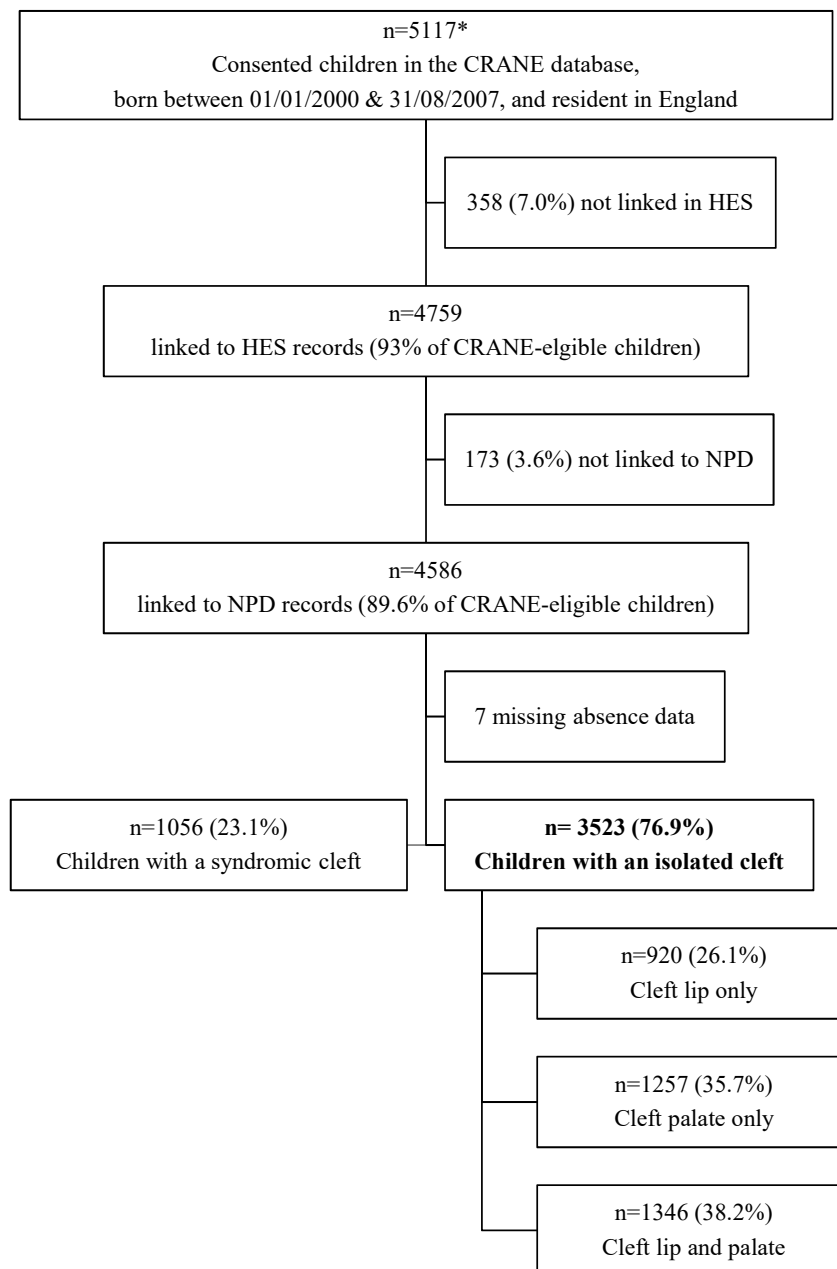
n=5117*
Consented children in the CRANE database, born between 01/01/2000 & 31/08/2007, and resident in England

358 (7.0%) not linked in HES

n=4759
linked to HES records (93% of CRANE-elgible children)

173 (3.6%) not linked to NPD

n=4586
linked to NPD records (89.6% of CRANE-eligible children)

7 missing absence data

n=1056 (23.1%)
Children with a syndromic cleft

**n= 3523 (76.9%)**
**Children with an isolated cleft**

n=920 (26.1%)
Cleft lip only

n=1257 (35.7%)
Cleft palate only

n=1346 (38.2%)
Cleft lip and palate